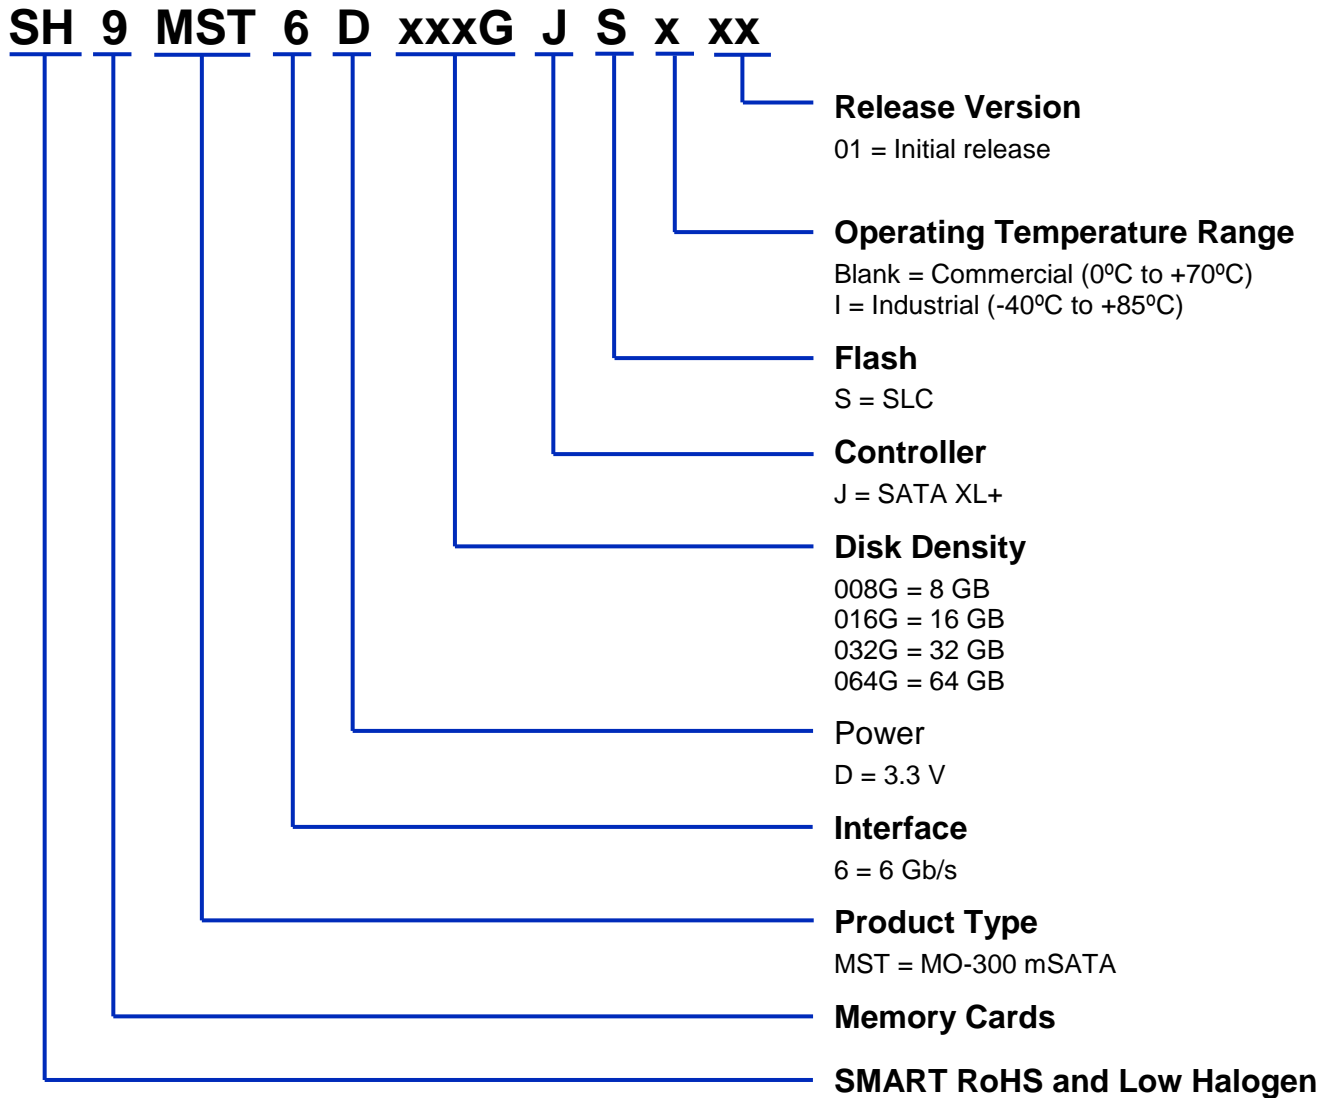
SH 9 MST 6 D xxxG J S x xx

Release Version
01 = Initial release

Operating Temperature Range
Blank = Commercial (0ºC to +70ºC)
I = Industrial (-40ºC to +85ºC)

Flash
S = SLC

Controller
J = SATA XL+

Disk Density
008G = 8 GB
016G = 16 GB
032G = 32 GB
064G = 64 GB

Power
D = 3.3 V

Interface
6 = 6 Gb/s

Product Type
MST = MO-300 mSATA

Memory Cards

SMART RoHS and Low Halogen